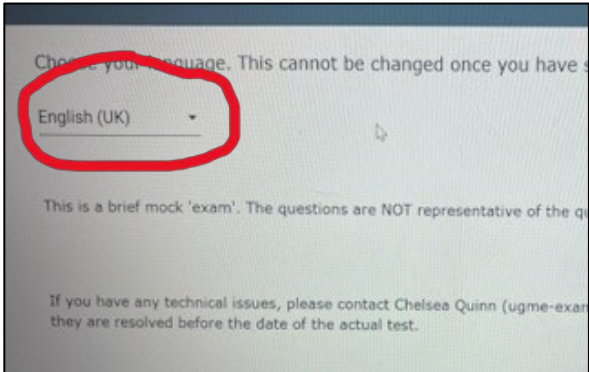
Cho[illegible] your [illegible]nguage. This cannot be changed once you have s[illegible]

English (UK)

This is a brief mock 'exam'. The questions are NOT representative of the q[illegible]

If you have any technical issues, please contact Chelsea Quinn (ugme-exam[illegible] they are resolved before the date of the actual test.